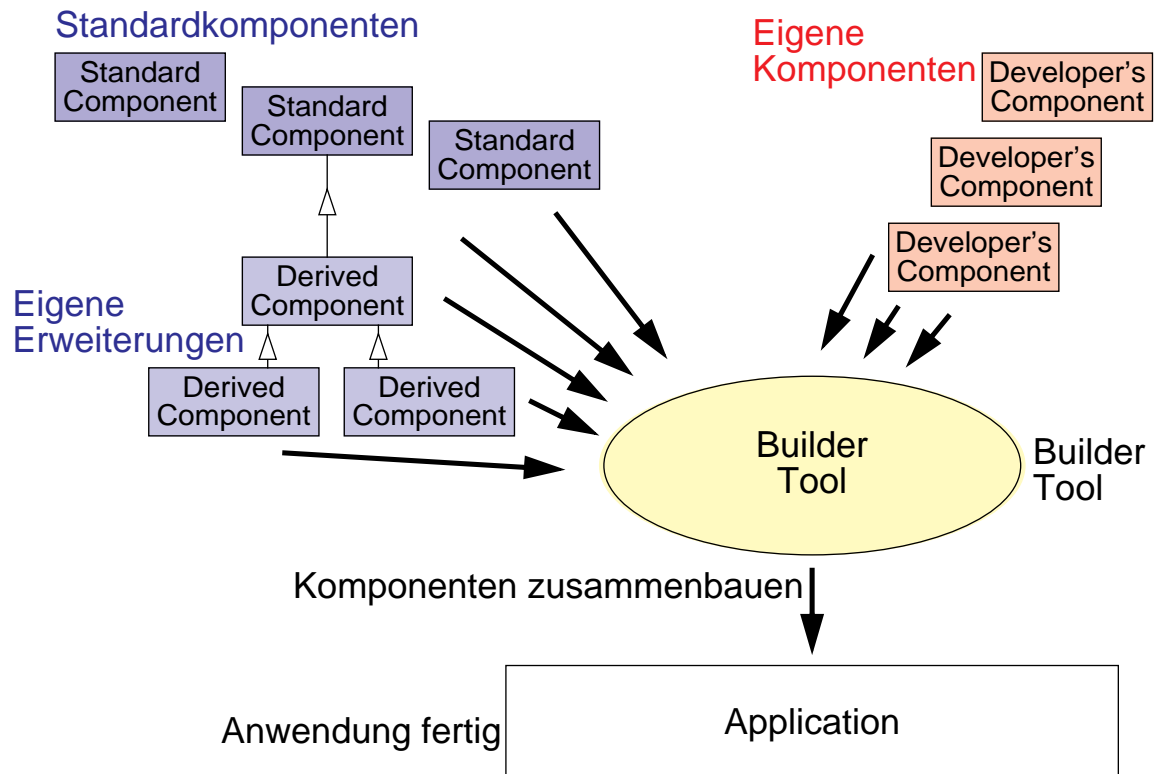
Standardkomponenten

Standard Component

Standard Component

Standard Component

Eigene Komponenten

Developer's Component

Developer's Component

Developer's Component

Derived Component

Eigene Erweiterungen

Derived Component

Derived Component

Builder Tool

Builder Tool

Komponenten zusammenbauen

Anwendung fertig

Application